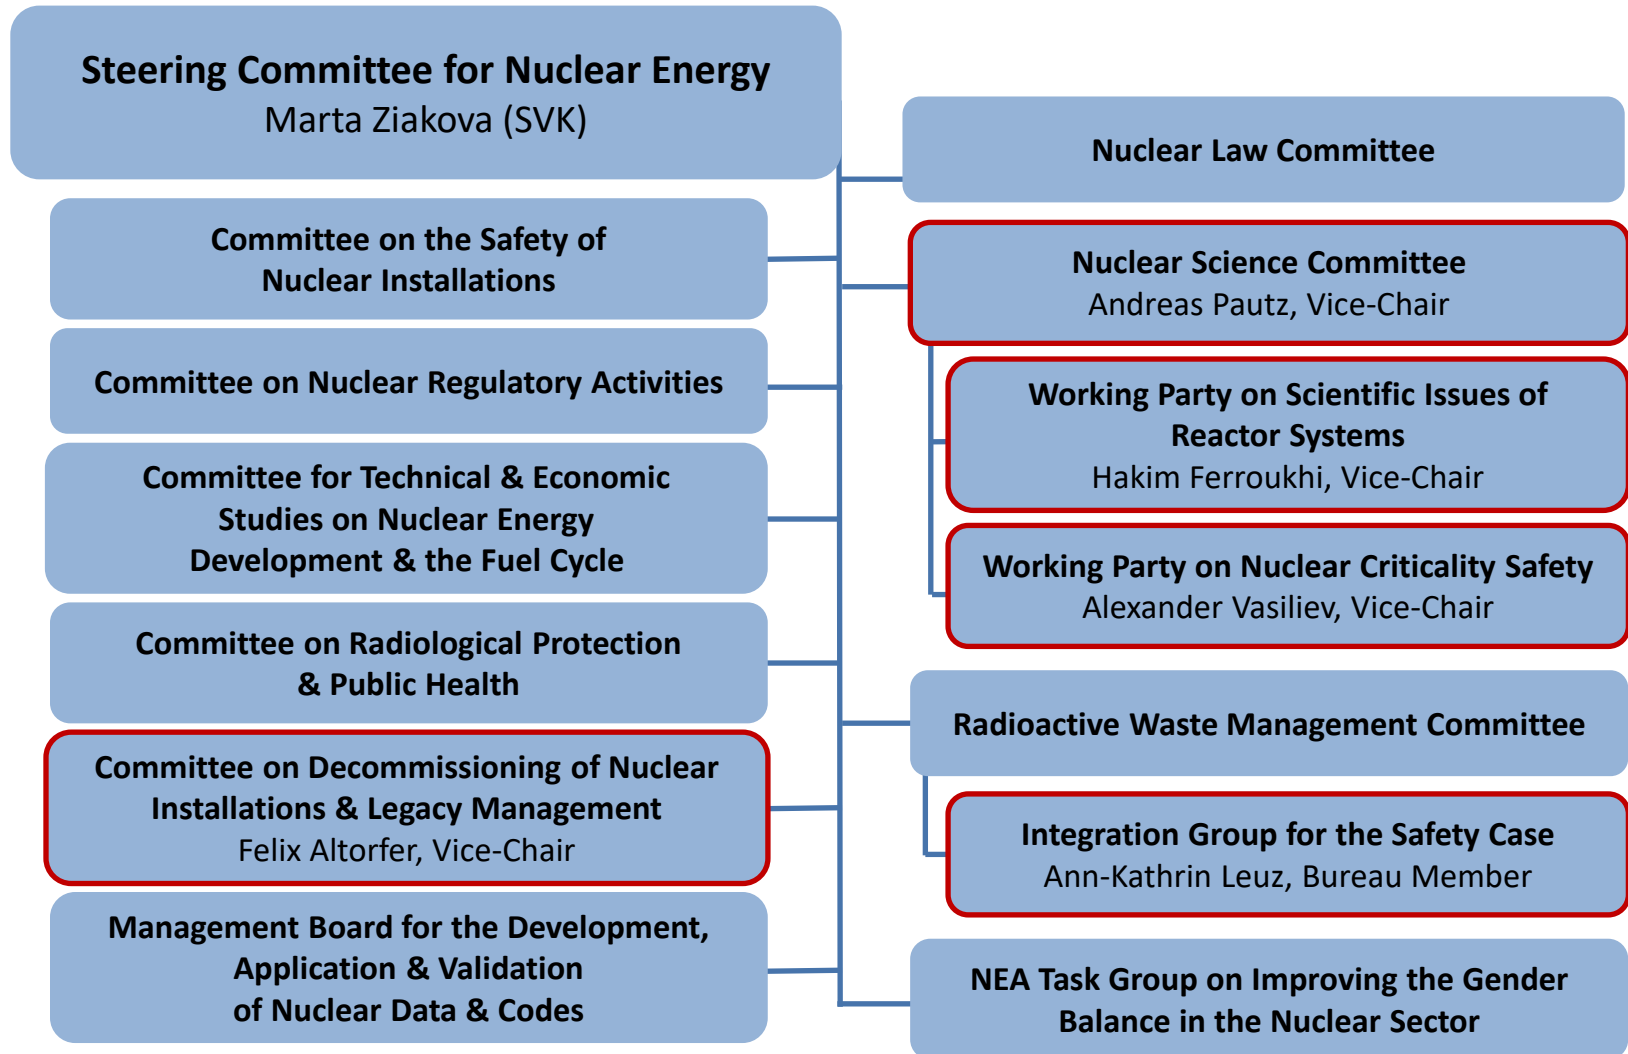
Steering Committee for Nuclear Energy
Marta Ziakova (SVK)

Committee on the Safety of Nuclear Installations

Committee on Nuclear Regulatory Activities

Committee for Technical & Economic Studies on Nuclear Energy Development & the Fuel Cycle

Committee on Radiological Protection & Public Health

Committee on Decommissioning of Nuclear Installations & Legacy Management
Felix Altorfer, Vice-Chair

Management Board for the Development, Application & Validation of Nuclear Data & Codes

Nuclear Law Committee

Nuclear Science Committee
Andreas Pautz, Vice-Chair

Working Party on Scientific Issues of Reactor Systems
Hakim Ferroukhi, Vice-Chair

Working Party on Nuclear Criticality Safety
Alexander Vasiliev, Vice-Chair

Radioactive Waste Management Committee

Integration Group for the Safety Case
Ann-Kathrin Leuz, Bureau Member

NEA Task Group on Improving the Gender Balance in the Nuclear Sector